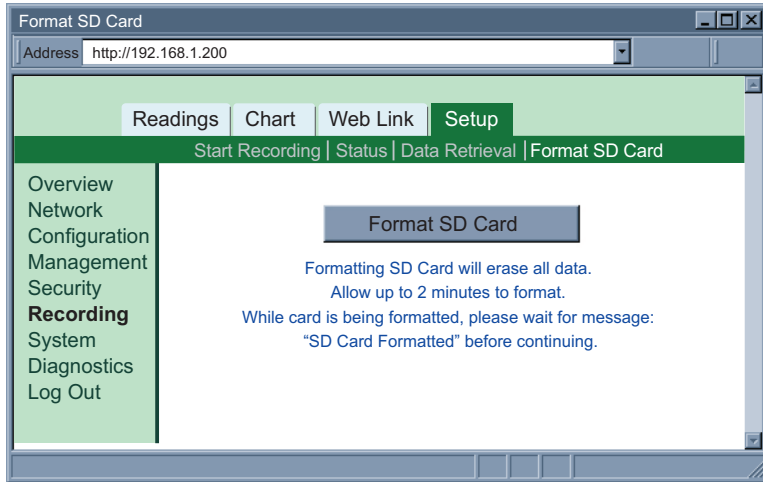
Format SD Card

Address http://192.168.1.200

Readings | Chart | Web Link | Setup

Start Recording | Status | Data Retrieval | Format SD Card

Overview
Network
Configuration
Management
Security
Recording
System
Diagnostics
Log Out

Format SD Card

Formatting SD Card will erase all data.
Allow up to 2 minutes to format.
While card is being formatted, please wait for message:
"SD Card Formatted" before continuing.